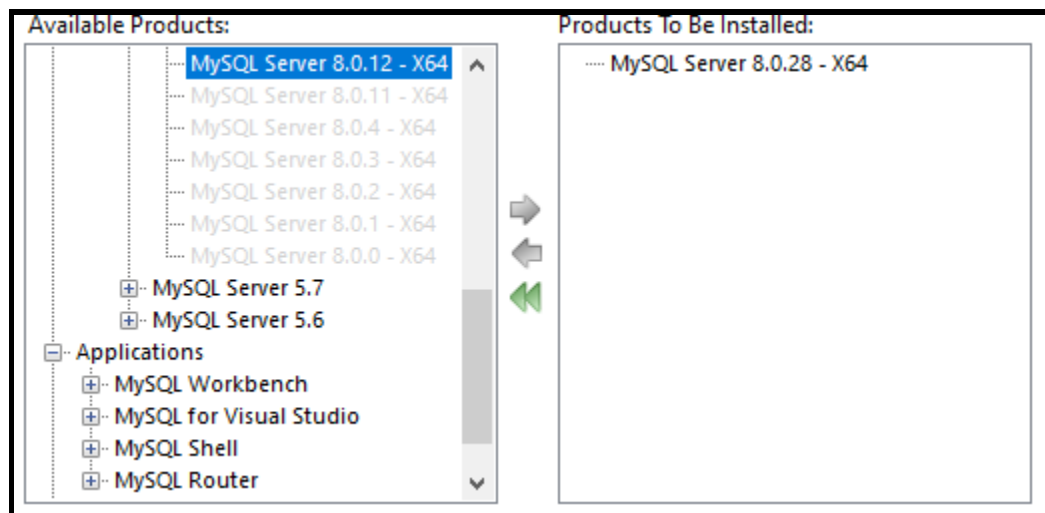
Available Products:

MySQL Server 8.0.12 - X64
MySQL Server 8.0.11 - X64
MySQL Server 8.0.4 - X64
MySQL Server 8.0.3 - X64
MySQL Server 8.0.2 - X64
MySQL Server 8.0.1 - X64
MySQL Server 8.0.0 - X64
MySQL Server 5.7
MySQL Server 5.6
Applications
MySQL Workbench
MySQL for Visual Studio
MySQL Shell
MySQL Router

Products To Be Installed:

MySQL Server 8.0.28 - X64